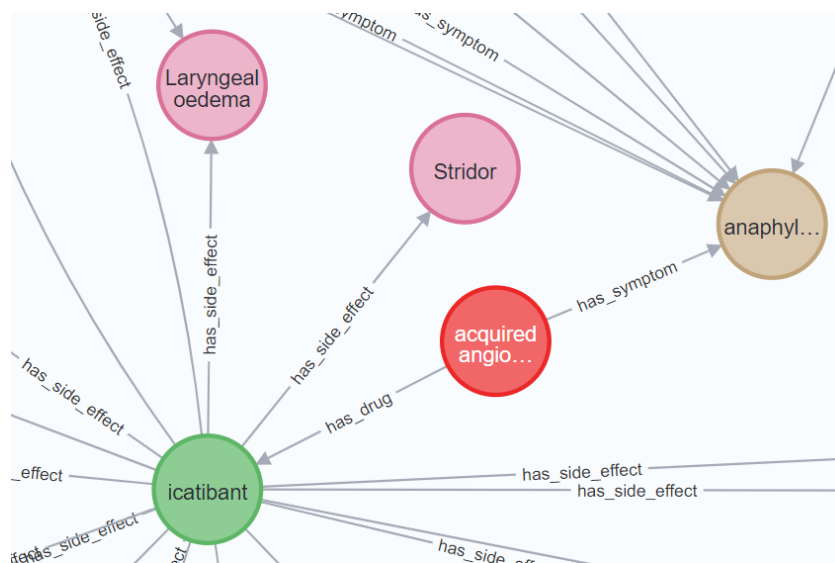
side_effect
Laryngeal oedema
symptom
has_symptom
Stridor
anaphyl...
has_side_effect
has_side_effect
has_symptom
acquired angio...
has_side_effect
has_drug
has_side_effect
_effect
icatibant
has_side_effect
has_side_effect
has_side_effect
ect
has_side_eff